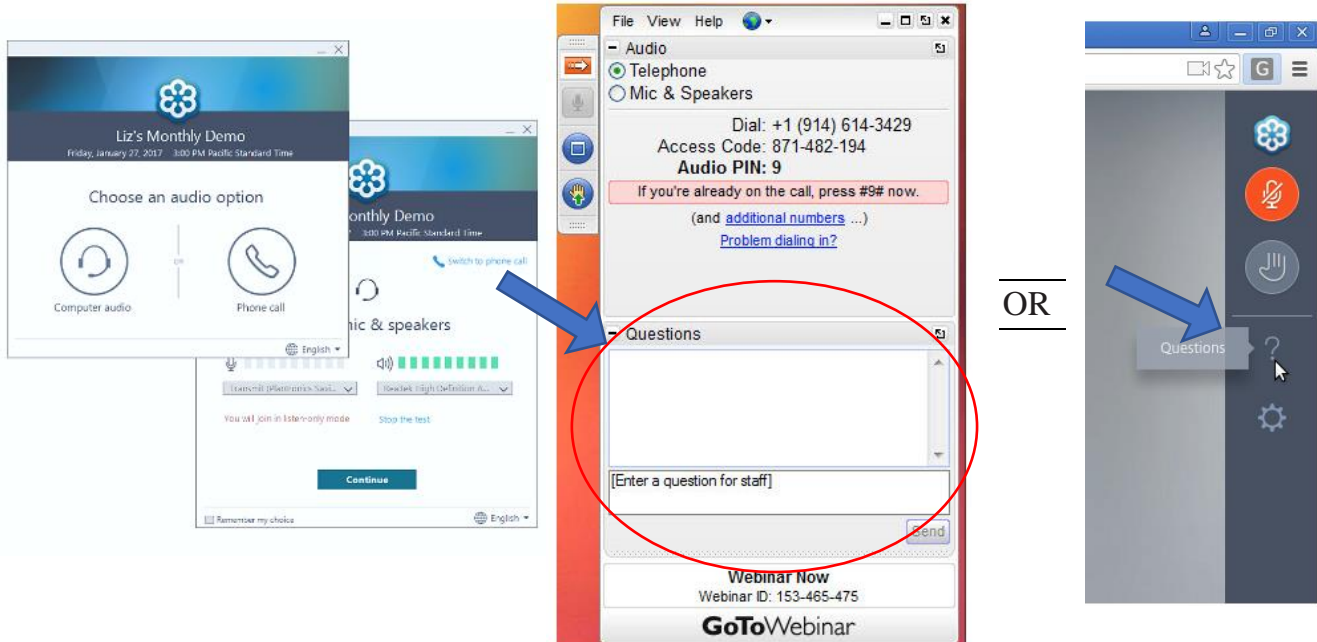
Liz's Monthly Demo
Friday, January 27, 2017 3:00 PM Pacific Standard Time

Choose an audio option

Computer audio

Phone call

English

Monthly Demo
3:00 PM Pacific Standard Time

Switch to phone call

mic & speakers

Transmit (Plantronics Savi... 

Realtek High Definition A...

You will join in listen-only mode

Stop the test

Continue

Remember my choice

English

File View Help

Audio
Telephone
Mic & Speakers

Dial: +1 (914) 614-3429
Access Code: 871-482-194
Audio PIN: 9
If you're already on the call, press #9# now.
(and additional numbers ...)
Problem dialing in?

Questions

[Enter a question for staff]

Send

Webinar Now
Webinar ID: 153-465-475
GoToWebinar

OR

G

Questions